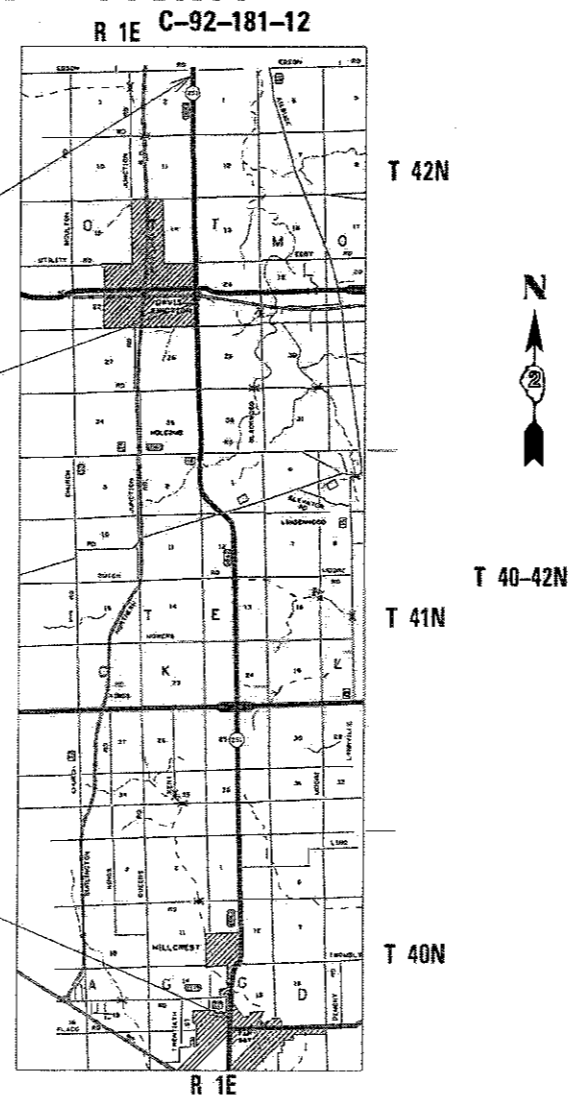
R 1E C-92-181-12

T 42N

T 41N

T 40-42N

T 40N

N

2

R 1E

EDSON RD
EDSON RD
3
2
1
6
5
10
11
12
7
8
O
T
M
O
STILES RD
EAST RD
DAVIS JUNCTION
26
25
27
HOLCOMB
WHITE OAK
R
TRINITY
CHURCH
3
LINDENWOOD
10
11
12
7
8
E
K
L
MONROE
KINGS
27
26
25
30
29
34
35
LONG
2
1
6
HILLCREST
11
12
7
A
G
G
D
FLAGG RD
ROCHELLE
13
18
17
20
35
36
31
32
19
14
15
16
21
22
23
24
28
33
4
9
10
BYRON
LUCAS
SIGNAL
STILLMAN
CHANA
NORTHUMBERLAND
MOORE
LYNNVILLE
SKARE
ELEVATOR
DUTCH
ROBERTS
BRADLEY
BLACKHAWK
DUFFALO
MCCARTHY
SEVENTH ST
251
39
38
64